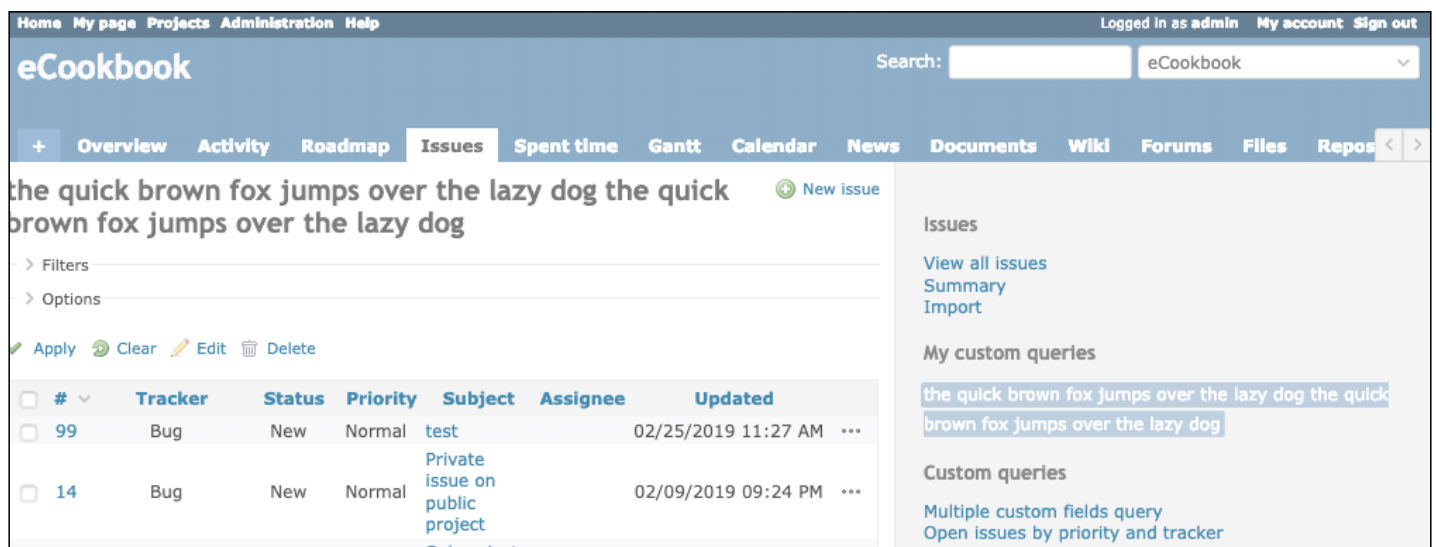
Home My page Projects Administration Help

Logged in as admin My account Sign out

eCookbook

Search: eCookbook

+ Overview Activity Roadmap Issues Spent time Gantt Calendar News Documents Wiki Forums Files Repos

the quick brown fox jumps over the lazy dog the quick brown fox jumps over the lazy dog

New issue

Filters

Options

Apply Clear Edit Delete

| # | Tracker | Status | Priority | Subject | Assignee | Updated | |
|---|---|---|---|---|---|---|---|
| 99 | Bug | New | Normal | test | | 02/25/2019 11:27 AM | ··· |
| 14 | Bug | New | Normal | Private issue on public project | | 02/09/2019 09:24 PM | ··· |

Issues

View all issues
Summary
Import

My custom queries

the quick brown fox jumps over the lazy dog the quick brown fox jumps over the lazy dog

Custom queries

Multiple custom fields query
Open issues by priority and tracker